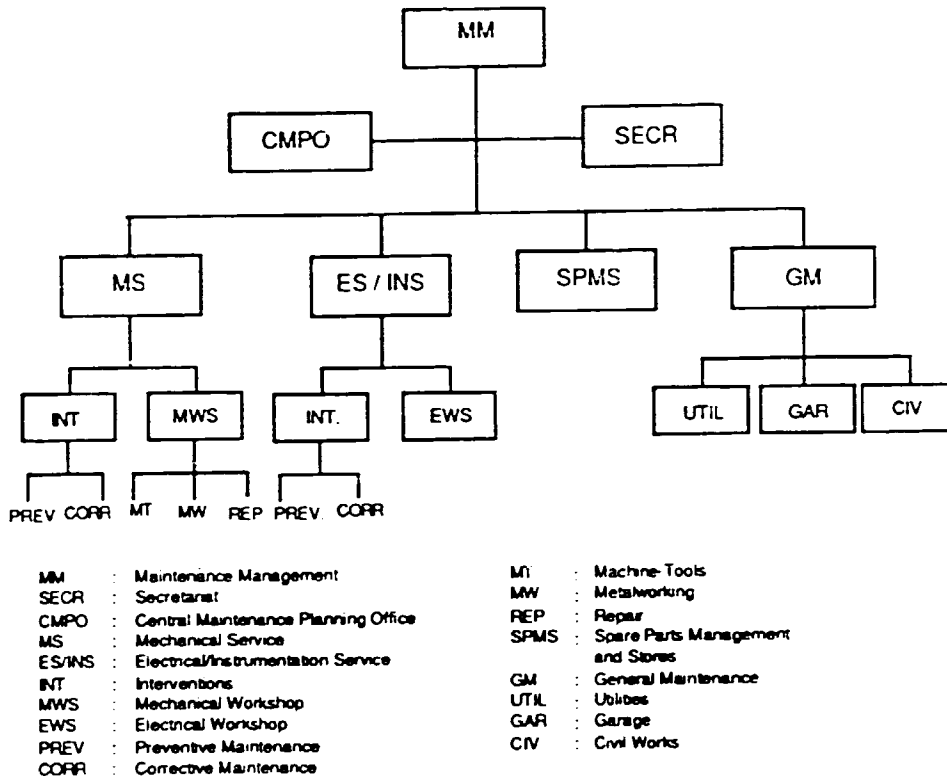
MM

CMPO

SECR

MS

ES / INS

SPMS

GM

INT

MWS

INT.

EWS

UTIL

GAR

CIV

PREV CORR MT MW REP PREV. CORR

MM : Maintenance Management
SECR : Secretariat
CMPO : Central Maintenance Planning Office
MS : Mechanical Service
ES/INS : Electrical/Instrumentation Service
INT : Interventions
MWS : Mechanical Workshop
EWS : Electrical Workshop
PREV : Preventive Maintenance
CORR : Corrective Maintenance

MT : Machine-Tools
MW : Metalworking
REP : Repair
SPMS : Spare Parts Management and Stores
GM : General Maintenance
UTIL : Utilities
GAR : Garage
CIV : Civil Works